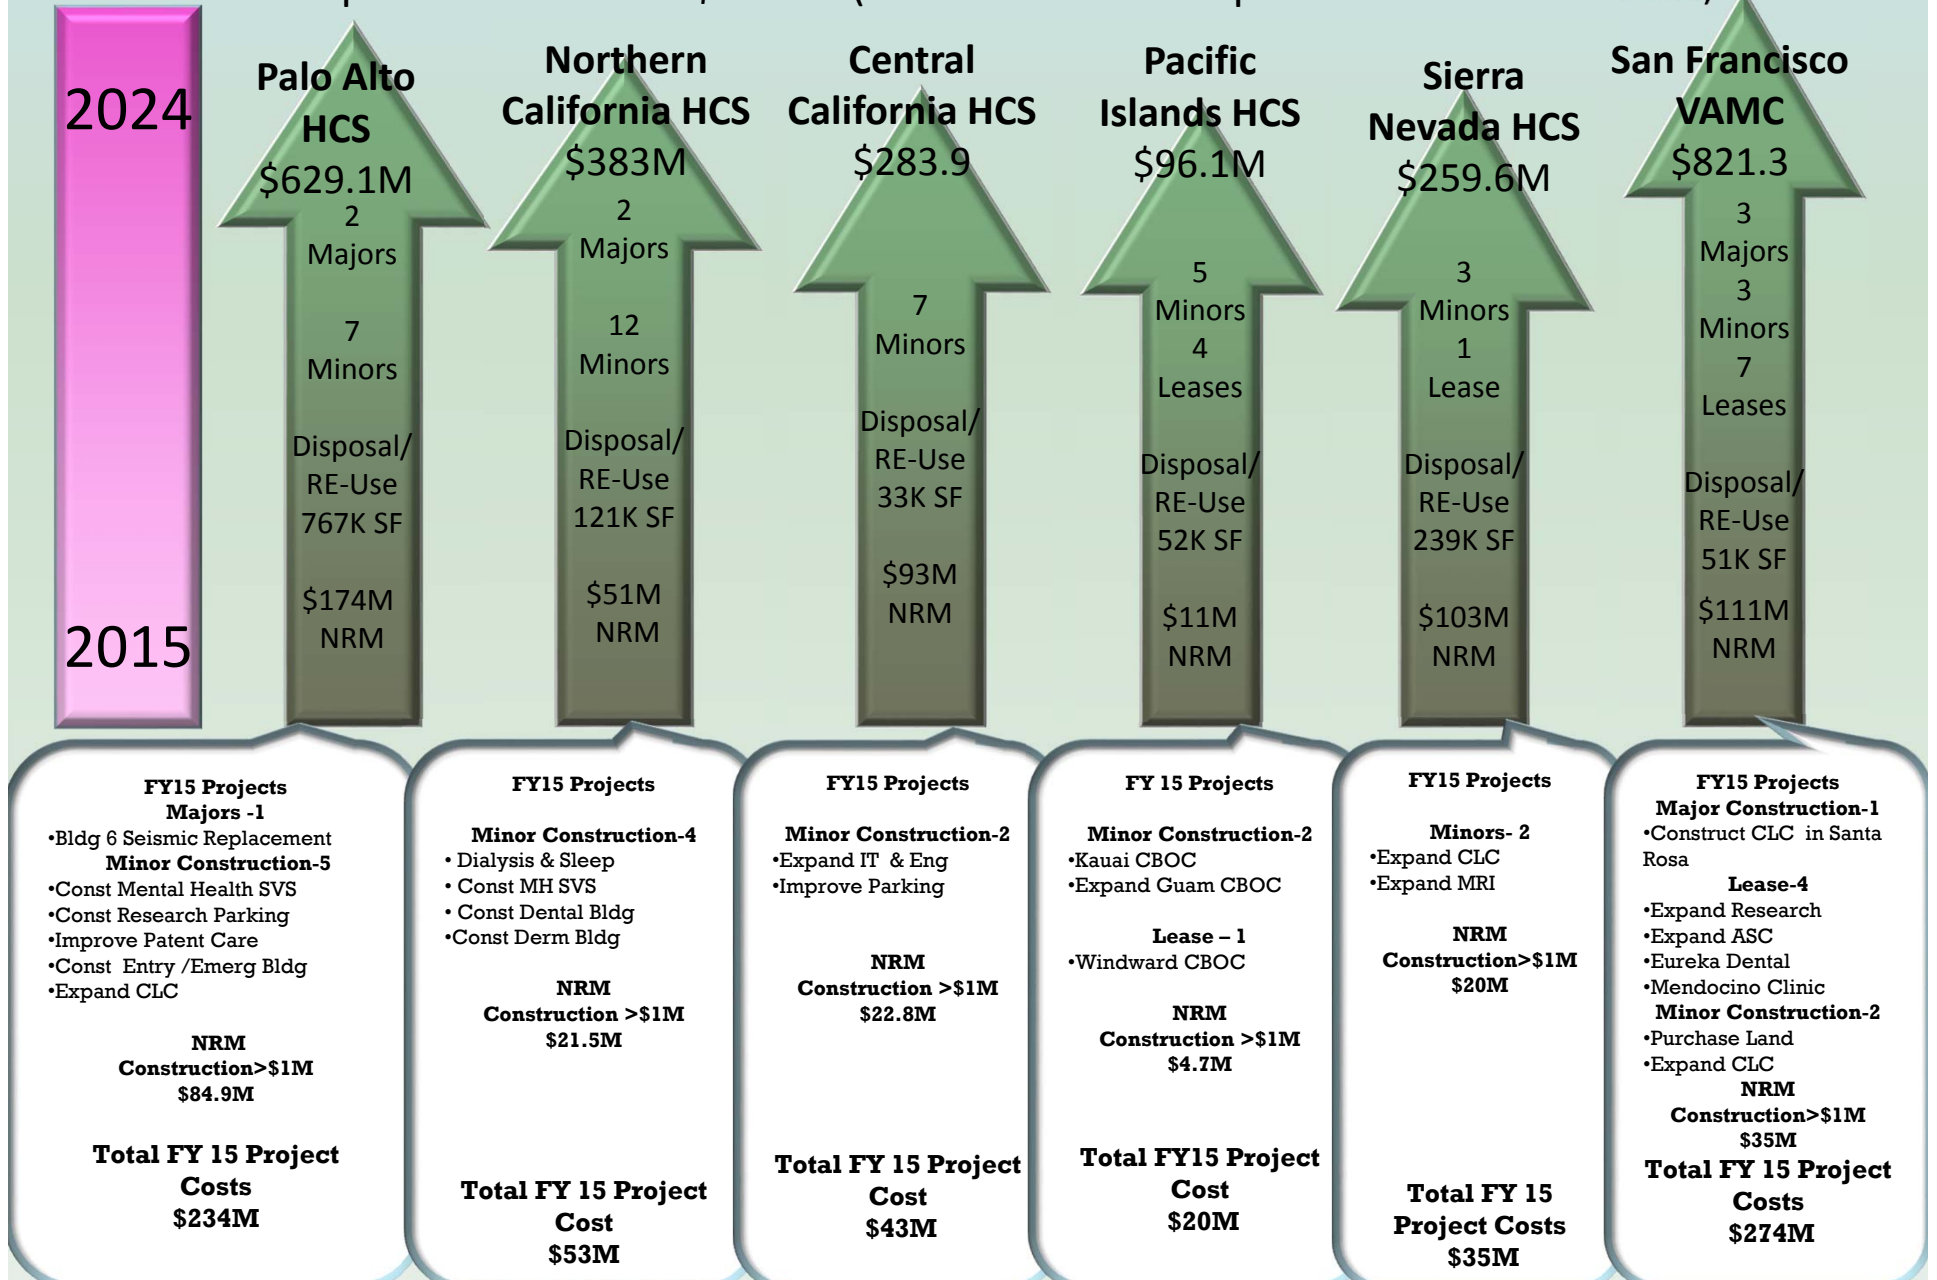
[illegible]

2024

2015

Palo Alto HCS
$629.1M
2 Majors
7 Minors
Disposal/ RE-Use 767K SF
$174M NRM

Northern California HCS
$383M
2 Majors
12 Minors
Disposal/ RE-Use 121K SF
$51M NRM

Central California HCS
$283.9
7 Minors
Disposal/ RE-Use 33K SF
$93M NRM

Pacific Islands HCS
$96.1M
5 Minors
4 Leases
Disposal/ RE-Use 52K SF
$11M NRM

Sierra Nevada HCS
$259.6M
3 Minors
1 Lease
Disposal/ RE-Use 239K SF
$103M NRM

San Francisco VAMC
$821.3
3 Majors
3 Minors
7 Leases
Disposal/ RE-Use 51K SF
$111M NRM

FY15 Projects
Majors -1
•Bldg 6 Seismic Replacement
Minor Construction-5
•Const Mental Health SVS
•Const Research Parking
•Improve Patent Care
•Const Entry /Emerg Bldg
•Expand CLC
NRM Construction>$1M
$84.9M
Total FY 15 Project Costs
$234M

FY15 Projects
Minor Construction-4
• Dialysis & Sleep
• Const MH SVS
• Const Dental Bldg
•Const Derm Bldg
NRM Construction >$1M
$21.5M
Total FY 15 Project Cost
$53M

FY15 Projects
Minor Construction-2
•Expand IT & Eng
•Improve Parking
NRM Construction >$1M
$22.8M
Total FY 15 Project Cost
$43M

FY 15 Projects
Minor Construction-2
•Kauai CBOC
•Expand Guam CBOC
Lease – 1
•Windward CBOC
NRM Construction >$1M
$4.7M
Total FY15 Project Cost
$20M

FY15 Projects
Minors- 2
•Expand CLC
•Expand MRI
NRM Construction>$1M
$20M
Total FY 15 Project Costs
$35M

FY15 Projects
Major Construction-1
•Construct CLC in Santa Rosa
Lease-4
•Expand Research
•Expand ASC
•Eureka Dental
•Mendocino Clinic
Minor Construction-2
•Purchase Land
•Expand CLC
NRM Construction>$1M
$35M
Total FY 15 Project Costs
$274M